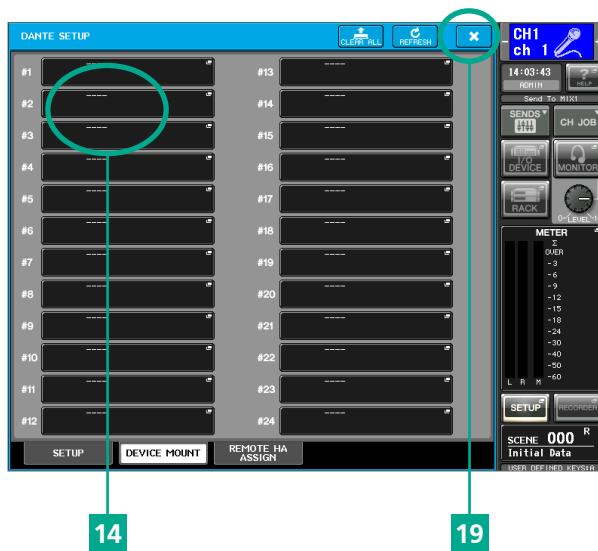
DANTE SETUP
CLEAR ALL
REFRESH
×

CH1
ch 1
14:03:43
ADMIN
HELP
Send To MIX1
SENDS
CH JOB
I/O DEVICE
MONITOR
RACK
0-LEVEL-10
METER
Σ
OVER
-3
-6
-9
-12
-15
-18
-24
-30
-40
-50
-60
L R M
SETUP
RECORDER
SCENE 000 R
Initial Data
USER DEFINED KEYS:A

#1 ----
#2 ----
#3 ----
#4 ----
#5 ----
#6 ----
#7 ----
#8 ----
#9 ----
#10 ----
#11 ----
#12 ----
#13 ----
#14 ----
#15 ----
#16 ----
#17 ----
#18 ----
#19 ----
#20 ----
#21 ----
#22 ----
#23 ----
#24 ----

SETUP
DEVICE MOUNT
REMOTE HA ASSIGN

14
19